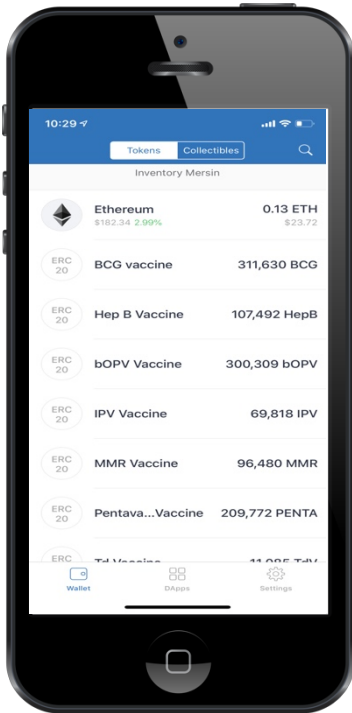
10:29

Tokens | Collectibles

Inventory Mersin

Ethereum
$182.34 2.99%
0.13 ETH
$23.72

ERC 20
BCG vaccine
311,630 BCG

ERC 20
Hep B Vaccine
107,492 HepB

ERC 20
bOPV Vaccine
300,309 bOPV

ERC 20
IPV Vaccine
69,818 IPV

ERC 20
MMR Vaccine
96,480 MMR

ERC 20
Pentava...Vaccine
209,772 PENTA

ERC
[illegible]

Wallet
DApps
Settings